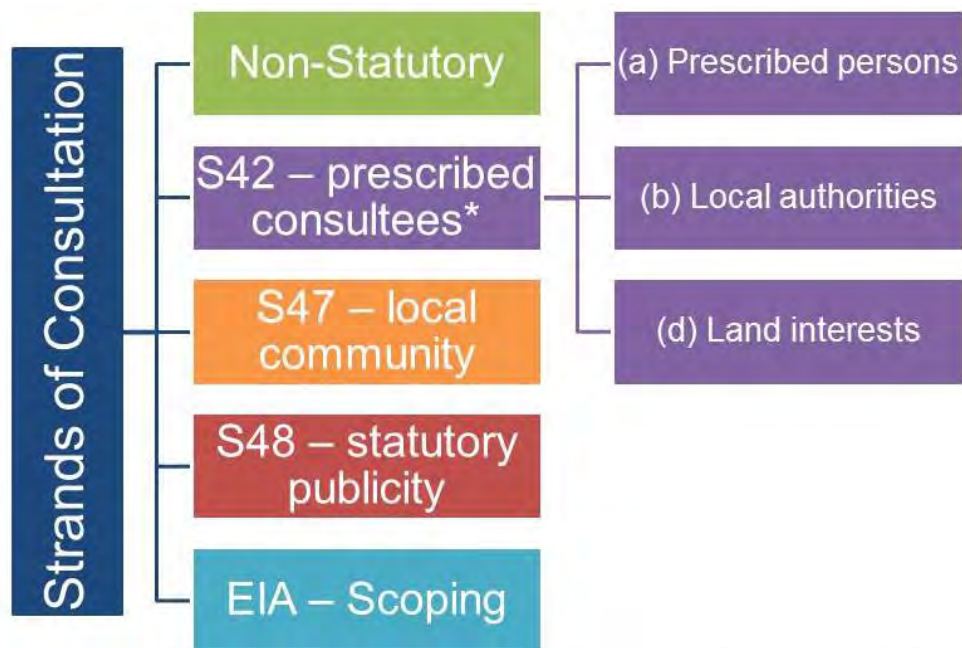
Strands of Consultation

Non-Statutory

S42 – prescribed consultees*

S47 – local community

S48 – statutory publicity

EIA – Scoping

(a) Prescribed persons

(b) Local authorities

(d) Land interests